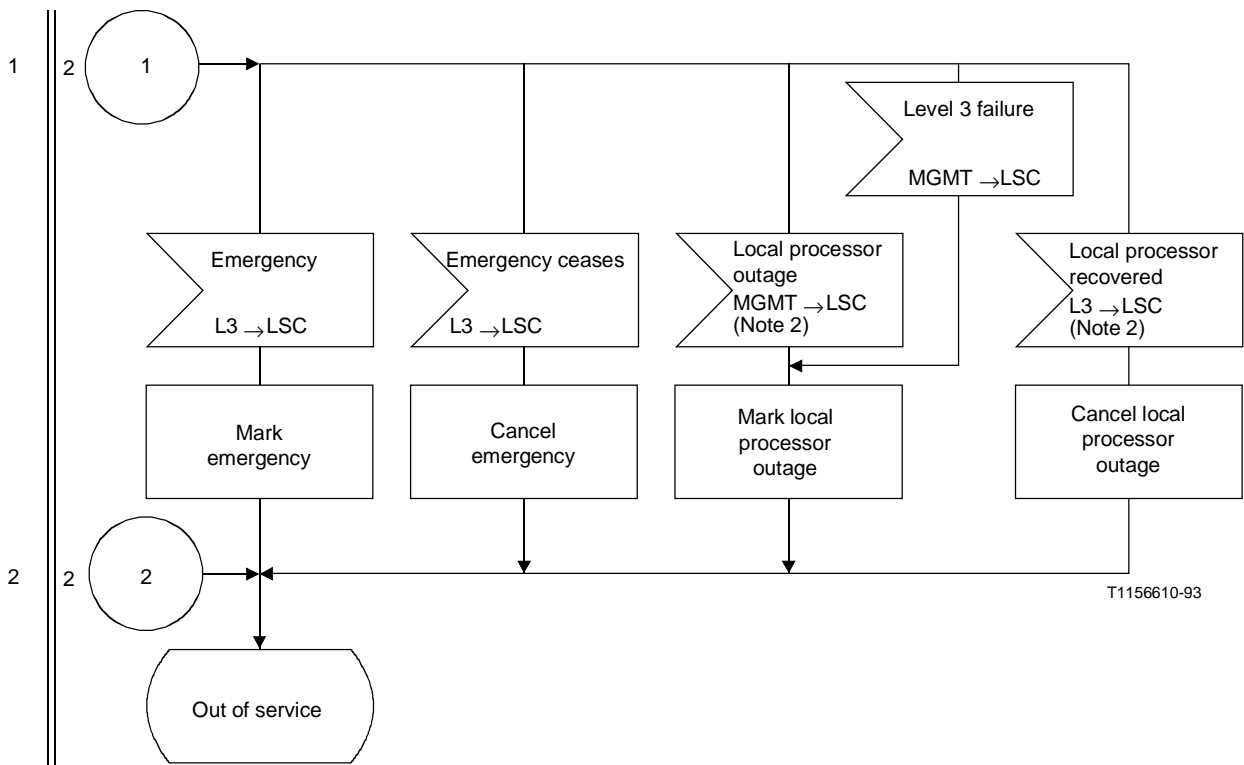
1

2

1

Level 3 failure

MGMT $\rightarrow$LSC

Emergency

L3 $\rightarrow$LSC

Emergency ceases

L3 $\rightarrow$LSC

Local processor outage

MGMT $\rightarrow$LSC

(Note 2)

Local processor recovered

L3 $\rightarrow$LSC

(Note 2)

Mark emergency

Cancel emergency

Mark local processor outage

Cancel local processor outage

2

2

2

T1156610-93

Out of service